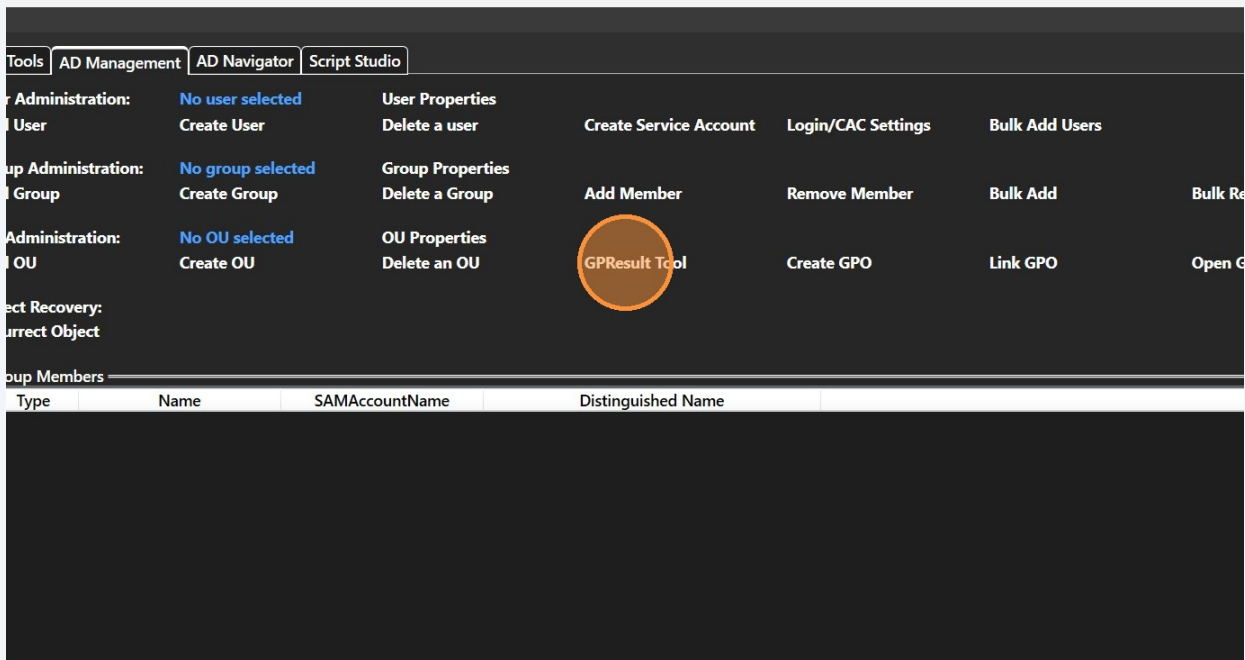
Tools | AD Management | AD Navigator | Script Studio

r Administration: No user selected User Properties
l User Create User Delete a user Create Service Account Login/CAC Settings Bulk Add Users

up Administration: No group selected Group Properties
l Group Create Group Delete a Group Add Member Remove Member Bulk Add Bulk Re

Administration: No OU selected OU Properties
l OU Create OU Delete an OU GPResult Tool Create GPO Link GPO Open G

ect Recovery:
urrect Object

oup Members

| Type | Name | SAMAccountName | Distinguished Name |
|---|---|---|---|